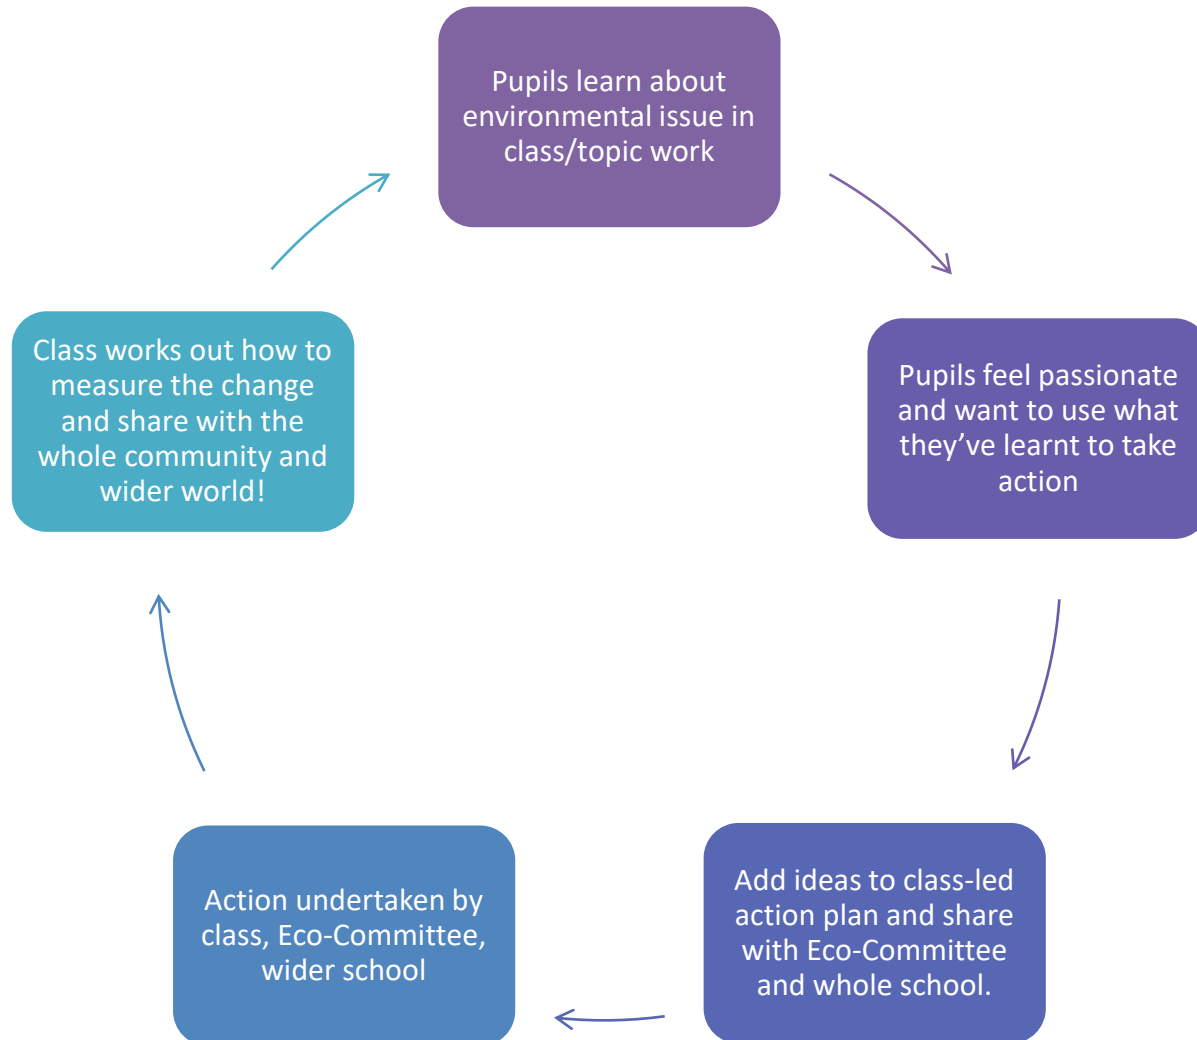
Pupils learn about environmental issue in class/topic work

Pupils feel passionate and want to use what they've learnt to take action

Add ideas to class-led action plan and share with Eco-Committee and whole school.

Action undertaken by class, Eco-Committee, wider school

Class works out how to measure the change and share with the whole community and wider world!